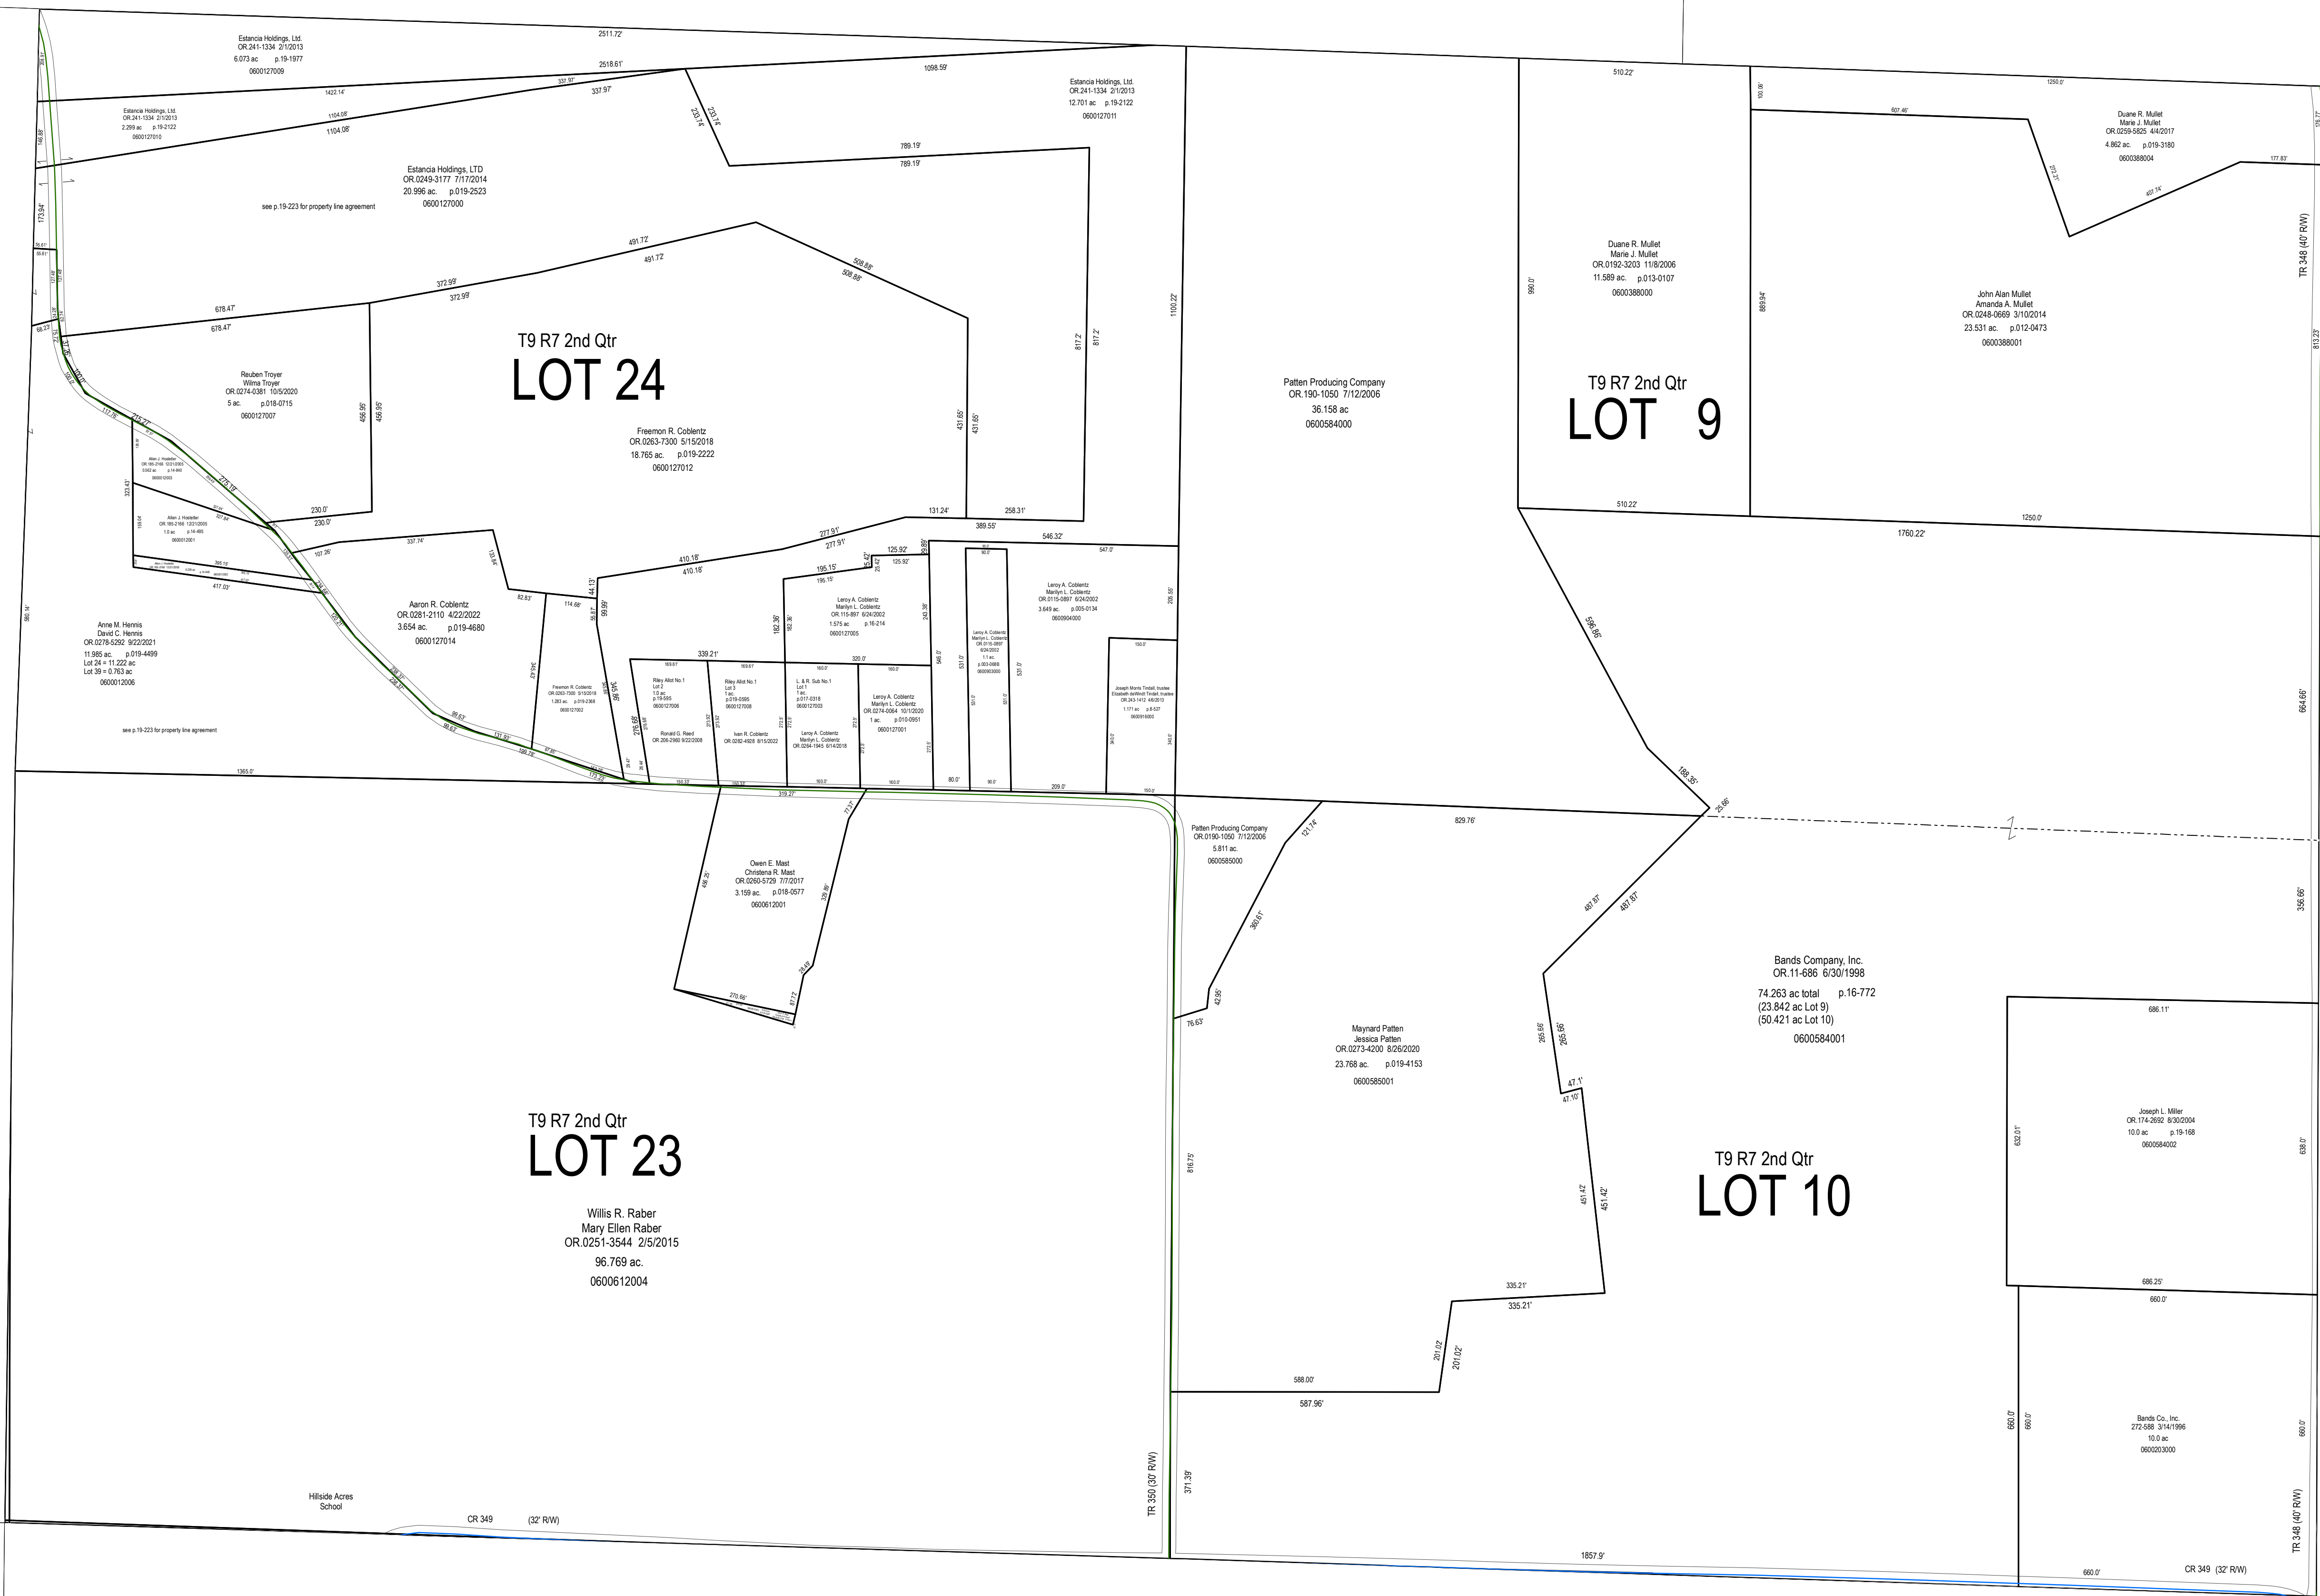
2511.72'

Estancia Holdings, Ltd.
OR.241-1334 2/1/2013
6.073 ac p.19-1977
0600127009

2518.61'

1098.59'

Estancia Holdings, Ltd.
OR.241-1334 2/1/2013
12.701 ac p.19-2122
0600127011

1422.14'
337.97'
337.97'

Estancia Holdings, Ltd.
OR.241-1334 2/1/2013
2.299 ac p.19-2122
0600127010

1104.08'
1104.08'

233.14'
233.74'

789.19'
789.19'

Estancia Holdings, LTD
OR.0249-3177 7/17/2014
20.996 ac. p.019-2523
0600127000

see p.19-223 for property line agreement

146.88'
173.94'

491.72'
491.72'
508.88'
508.88'
372.99'
372.99'
678.47'
678.47'

T9 R7 2nd Qtr
LOT 24

817.2'
817.2'
1100.22'

Reuben Troyer
Wilma Troyer
OR.0274-0381 10/5/2020
5 ac. p.018-0715
0600127007

456.95'
456.95'

431.65'
431.65'

Freemon R. Coblentz
OR.0263-7300 5/15/2018
18.765 ac. p.019-2222
0600127012

Allen J. Hostetler
OR.185-2166 12/21/2005
0.642 ac p.14-860
0600132003

Allen J. Hostetler
OR.183-2166 12/21/2005
1.0 ac p.14-493
0600132001

323.43'

230.0'
230.0'

131.24'
258.31'
389.55'

277.91'
277.91'

107.26'
337.74'
133.84'

410.18'
410.18'

125.92'
125.92'
546.32'
547.0'

417.03'

Aaron R. Coblentz
OR.0281-2110 4/22/2022
3.654 ac. p.019-4680
0600127014

82.83'
114.68'
44.13'
99.99'

195.15'
195.15'

182.36'
182.36'

Leroy A. Coblentz
Marilyn L. Coblentz
OR.115-897 6/24/2002
1.575 ac p.16-214
0600127005

240.38'

Leroy A. Coblentz
Marilyn L. Coblentz
OR.0115-0897 6/24/2002
3.649 ac. p.005-0134
0600904000

205.55'

Leroy A. Coblentz
Marilyn L. Coblentz
OR.0115-0897
6/24/2002
1.1 ac
p.003-0989
0600903000

150.0'

Joseph Morris Tindall, trustee
Elizabeth Ashford Tindall, trustee
OR.243-1412 4/6/2013
1.171 ac p.8-537
0600916000

339.21'
320.0'

Anne M. Hennis
David C. Hennis
OR.0278-5292 9/22/2021
11.985 ac. p.019-4499
Lot 24 = 11.222 ac
Lot 39 = 0.763 ac
0600012006

see p.19-223 for property line agreement

580.14'

Freemon R. Coblentz
OR.0263-7300 5/15/2018
1.283 ac p.019-2368
0600127002

Riley Allst No.1
Lot 2
1.0 ac
p.19-595
0600127006

Riley Allst No.1
Lot 3
1 ac
p.019-0595
0600127008

L. & R. Sub No.1
Lot 1
1 ac
p.017-0318
0600127003

Leroy A. Coblentz
Marilyn L. Coblentz
OR.0274-0064 10/1/2020
1 ac. p.010-0951
0600127001

Ronald G. Reed
OR.206-2980 9/22/2008

Ivan R. Coblentz
OR.0282-4928 8/15/2022

Leroy A. Coblentz
Marilyn L. Coblentz
OR.0264-1845 6/14/2018

546.0'
531.0'
80.0'
90.0'
209.0'

1365.0'
319.27'

Patten Producing Company
OR.190-1050 7/12/2006
36.158 ac
0600584000

510.22'
990.0'

Duane R. Mullet
Marie J. Mullet
OR.0192-3203 11/8/2006
11.589 ac. p.013-0107
0600388000

T9 R7 2nd Qtr
LOT 9

510.22'

100.06'
1250.0'
607.46'

Duane R. Mullet
Marie J. Mullet
OR.0259-5825 4/4/2017
4.862 ac. p.019-3180
0600388004

177.83'
407.74'

869.94'

John Alan Mullet
Amanda A. Mullet
OR.0248-0669 3/10/2014
23.531 ac. p.012-0473
0600388001

TR 348 (40' R/W)
813.23'

1250.0'
1760.22'

598.66'
188.35'
25.66'

664.66'

Patten Producing Company
OR.0190-1050 7/12/2006
5.811 ac.
0600585000

121.74'
829.76'

380.61'
42.95'
76.63'

Owen E. Mast
Christena R. Mast
OR.0260-5729 7/7/2017
3.159 ac. p.018-0577
0600612001

436.25'
325.86'
270.56'

487.87'
487.87'

356.66'

Bands Company, Inc.
OR.11-686 6/30/1998
74.263 ac total p.16-772
(23.842 ac Lot 9)
(50.421 ac Lot 10)
0600584001

686.11'

Maynard Patten
Jessica Patten
OR.0273-4200 8/26/2020
23.768 ac. p.019-4153
0600585001

265.66'
265.66'
47.1'
47.10'

Joseph L. Miller
OR.174-2692 8/30/2004
10.0 ac p.19-168
0600584002

632.01'
638.0'

T9 R7 2nd Qtr
LOT 23

Willis R. Raber
Mary Ellen Raber
OR.0251-3544 2/5/2015
96.769 ac.
0600612004

816.75'

451.42'
451.42'

T9 R7 2nd Qtr
LOT 10

335.21'
335.21'
686.25'
660.0'

201.02'
201.02'
588.00'
587.96'

660.0'
660.0'

Bands Co., Inc.
272-588 3/14/1996
10.0 ac
0600203000

660.0'

TR 350 (30' R/W)
371.39'

Hillside Acres
School

CR 349 (32' R/W)

1857.9'

660.0'
CR 349 (32' R/W)
TR 348 (40' R/W)